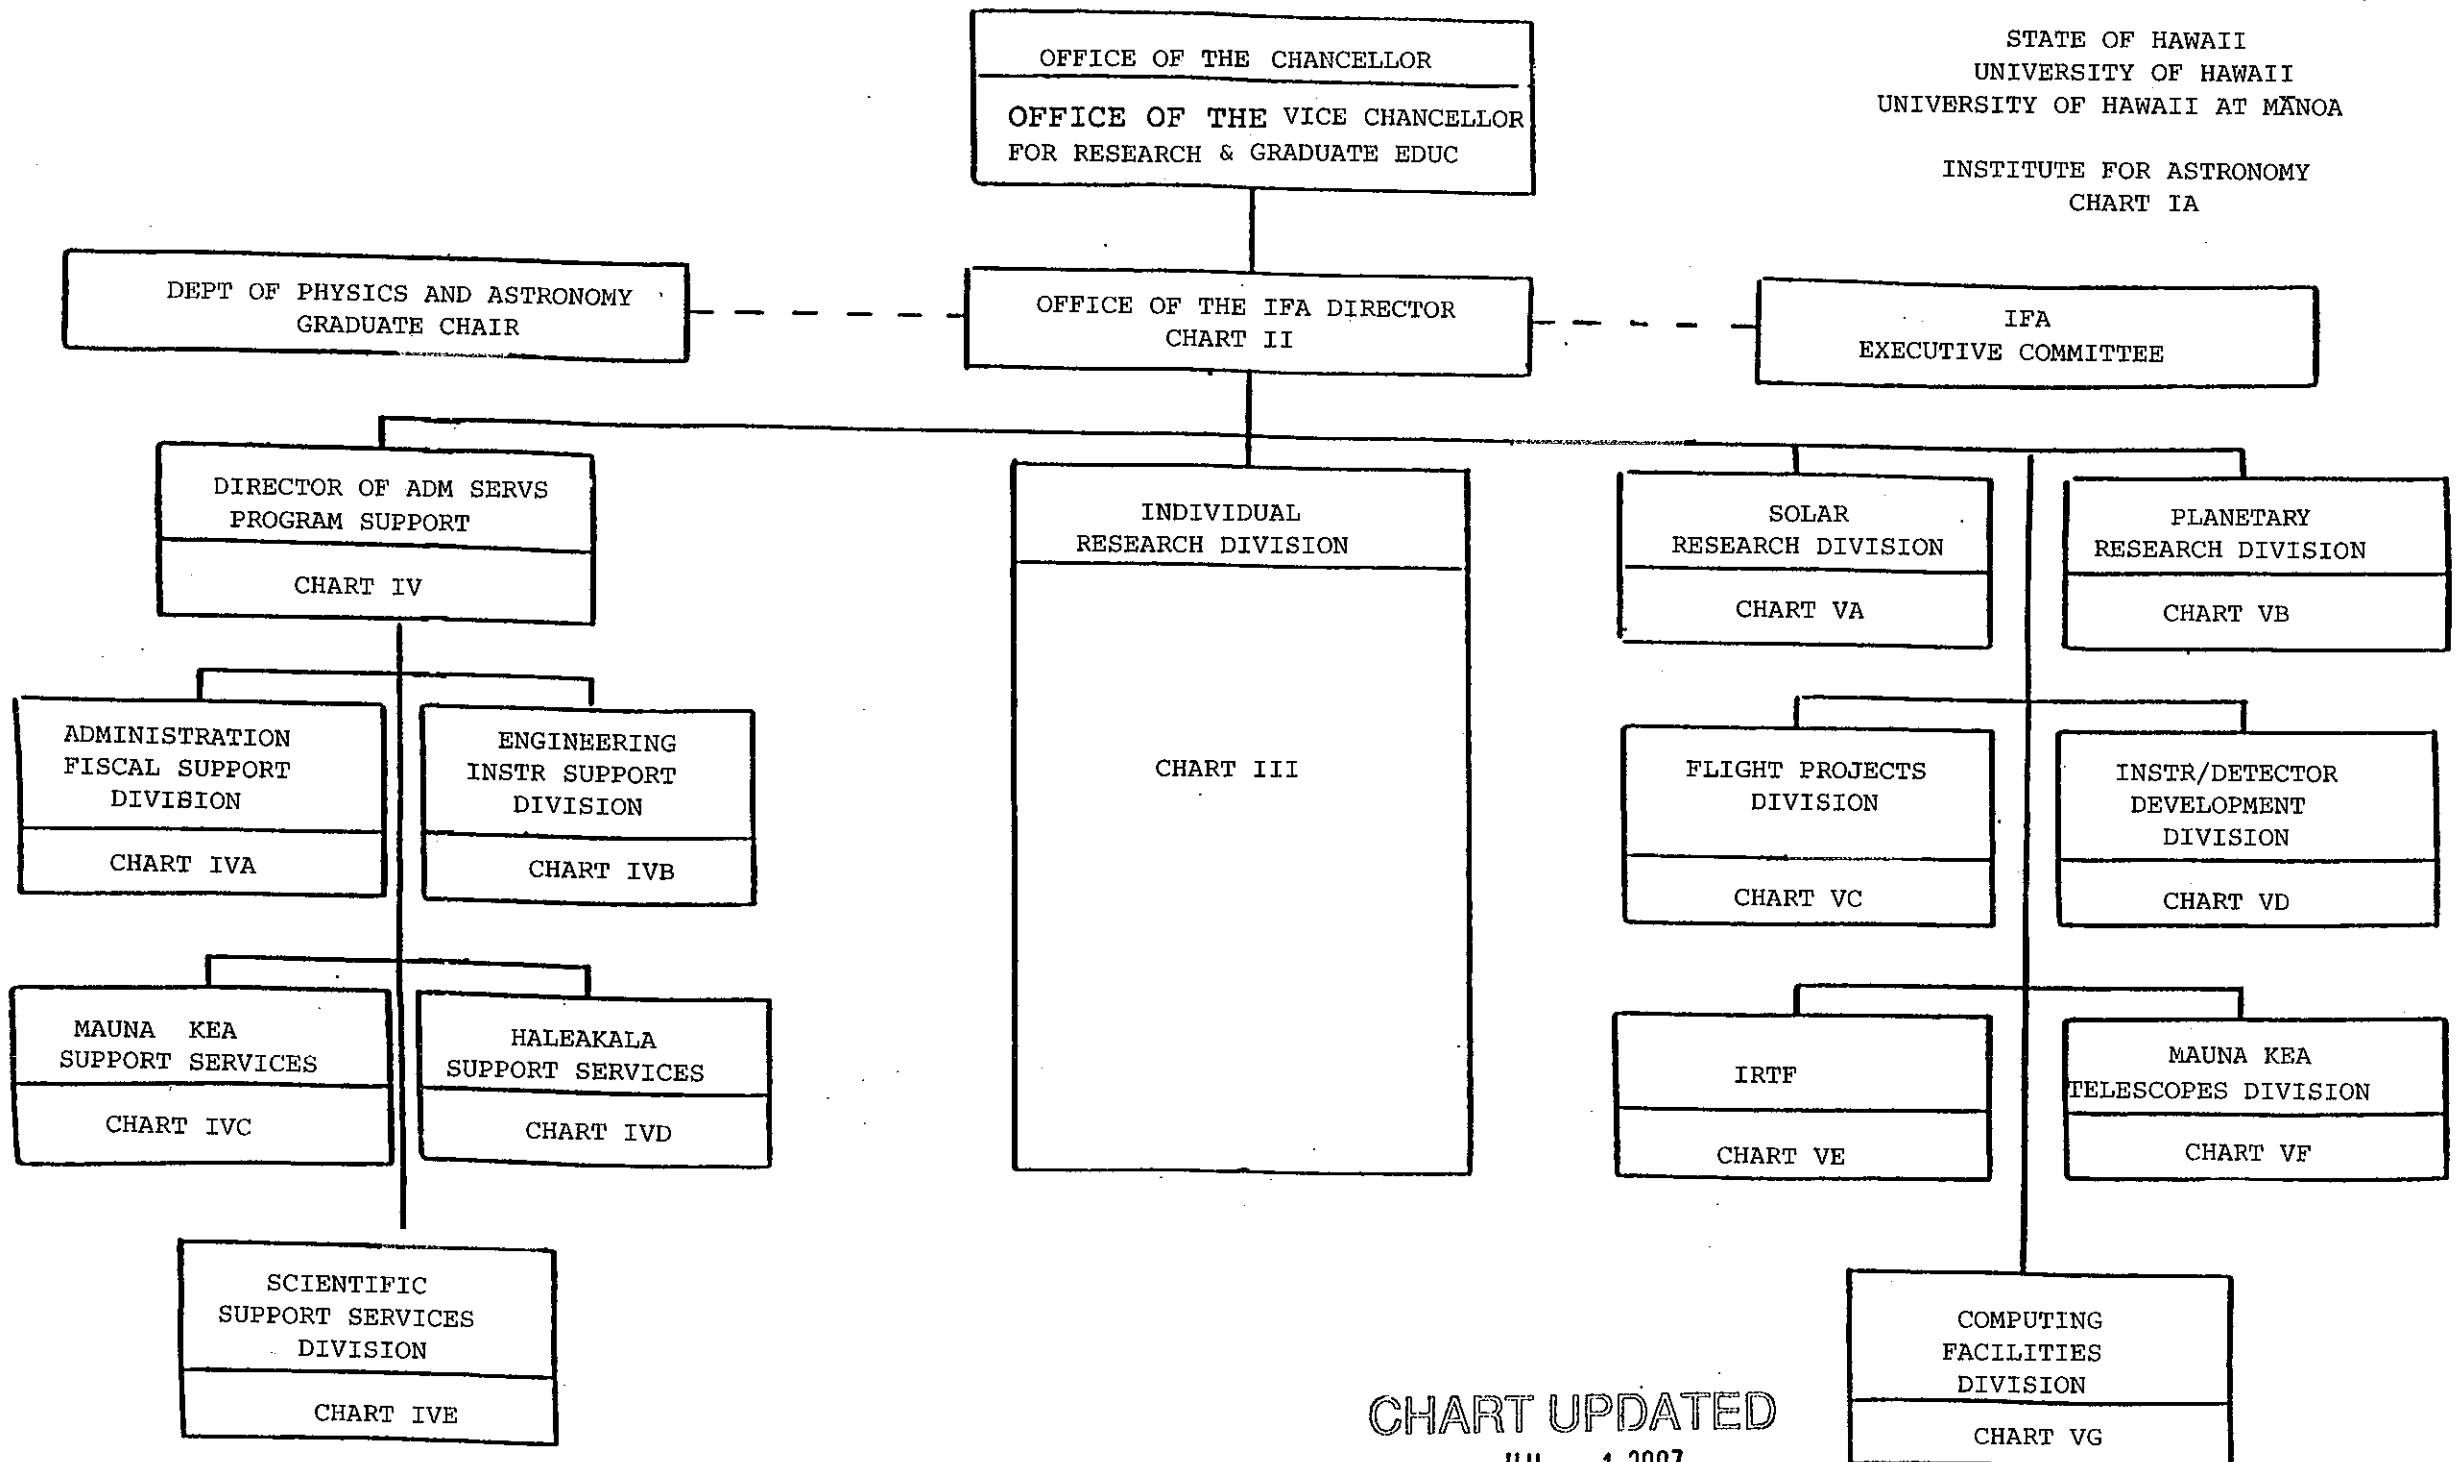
STATE OF HAWAII
UNIVERSITY OF HAWAII
UNIVERSITY OF HAWAII AT MĀNOA

INSTITUTE FOR ASTRONOMY
CHART IA

OFFICE OF THE CHANCELLOR

OFFICE OF THE VICE CHANCELLOR FOR RESEARCH & GRADUATE EDUC

DEPT OF PHYSICS AND ASTRONOMY GRADUATE CHAIR

OFFICE OF THE IFA DIRECTOR CHART II

IFA EXECUTIVE COMMITTEE

DIRECTOR OF ADM SERVS PROGRAM SUPPORT

CHART IV

INDIVIDUAL RESEARCH DIVISION

CHART III

SOLAR RESEARCH DIVISION

CHART VA

PLANETARY RESEARCH DIVISION

CHART VB

ADMINISTRATION FISCAL SUPPORT DIVISION

CHART IVA

ENGINEERING INSTR SUPPORT DIVISION

CHART IVB

FLIGHT PROJECTS DIVISION

CHART VC

INSTR/DETECTOR DEVELOPMENT DIVISION

CHART VD

MAUNA KEA SUPPORT SERVICES

CHART IVC

HALEAKALA SUPPORT SERVICES

CHART IVD

IRTF

CHART VE

MAUNA KEA TELESCOPES DIVISION

CHART VF

SCIENTIFIC SUPPORT SERVICES DIVISION

CHART IVE

CHART UPDATED
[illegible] 1 2007

COMPUTING FACILITIES DIVISION

CHART VG